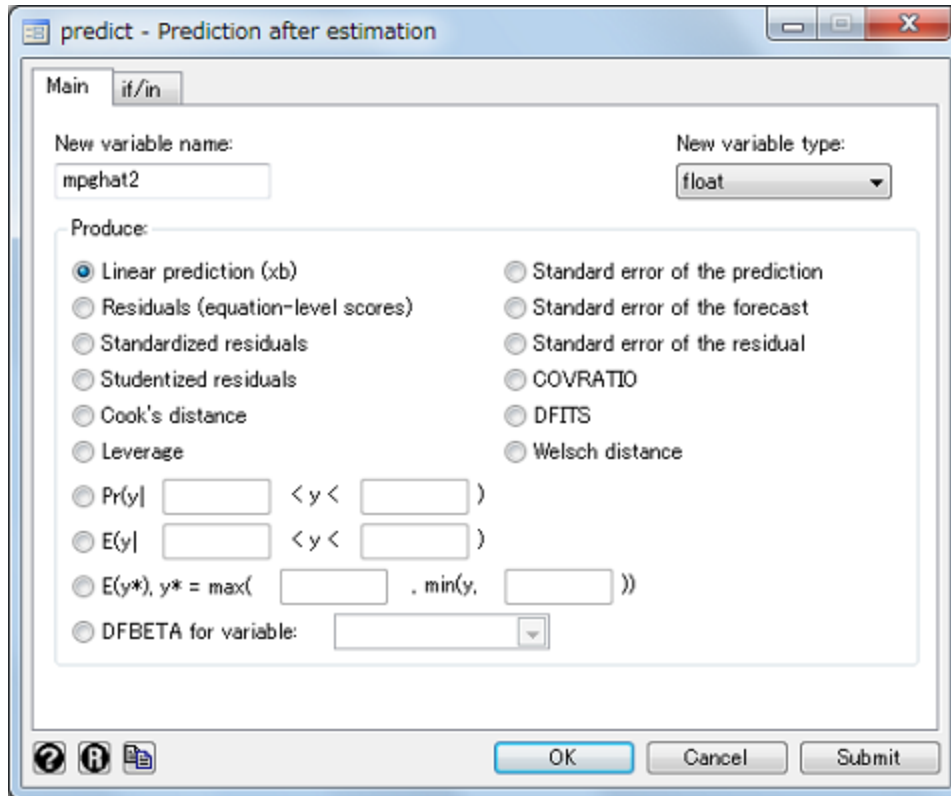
predict - Prediction after estimation

Main | if/in

New variable name:
mpghat2

New variable type:
float

Produce:

Linear prediction (xb)
Residuals (equation-level scores)
Standardized residuals
Studentized residuals
Cook's distance
Leverage
Pr(y| < y < )
E(y| < y < )
E(y*), y* = max( , min(y, ))
DFBETA for variable:

Standard error of the prediction
Standard error of the forecast
Standard error of the residual
COVRATIO
DFITS
Welsch distance

OK | Cancel | Submit